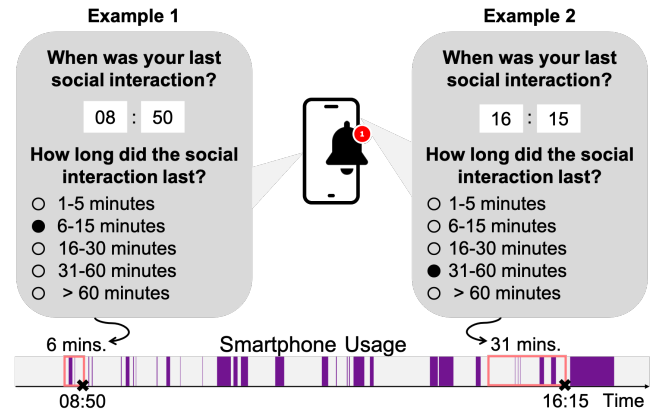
Example 1

When was your last social interaction?

08 : 50

How long did the social interaction last?

1-5 minutes
6-15 minutes
16-30 minutes
31-60 minutes
> 60 minutes

Example 2

When was your last social interaction?

16 : 15

How long did the social interaction last?

1-5 minutes
6-15 minutes
16-30 minutes
31-60 minutes
> 60 minutes

1

6 mins.

Smartphone Usage

31 mins.

08:50

16:15

Time